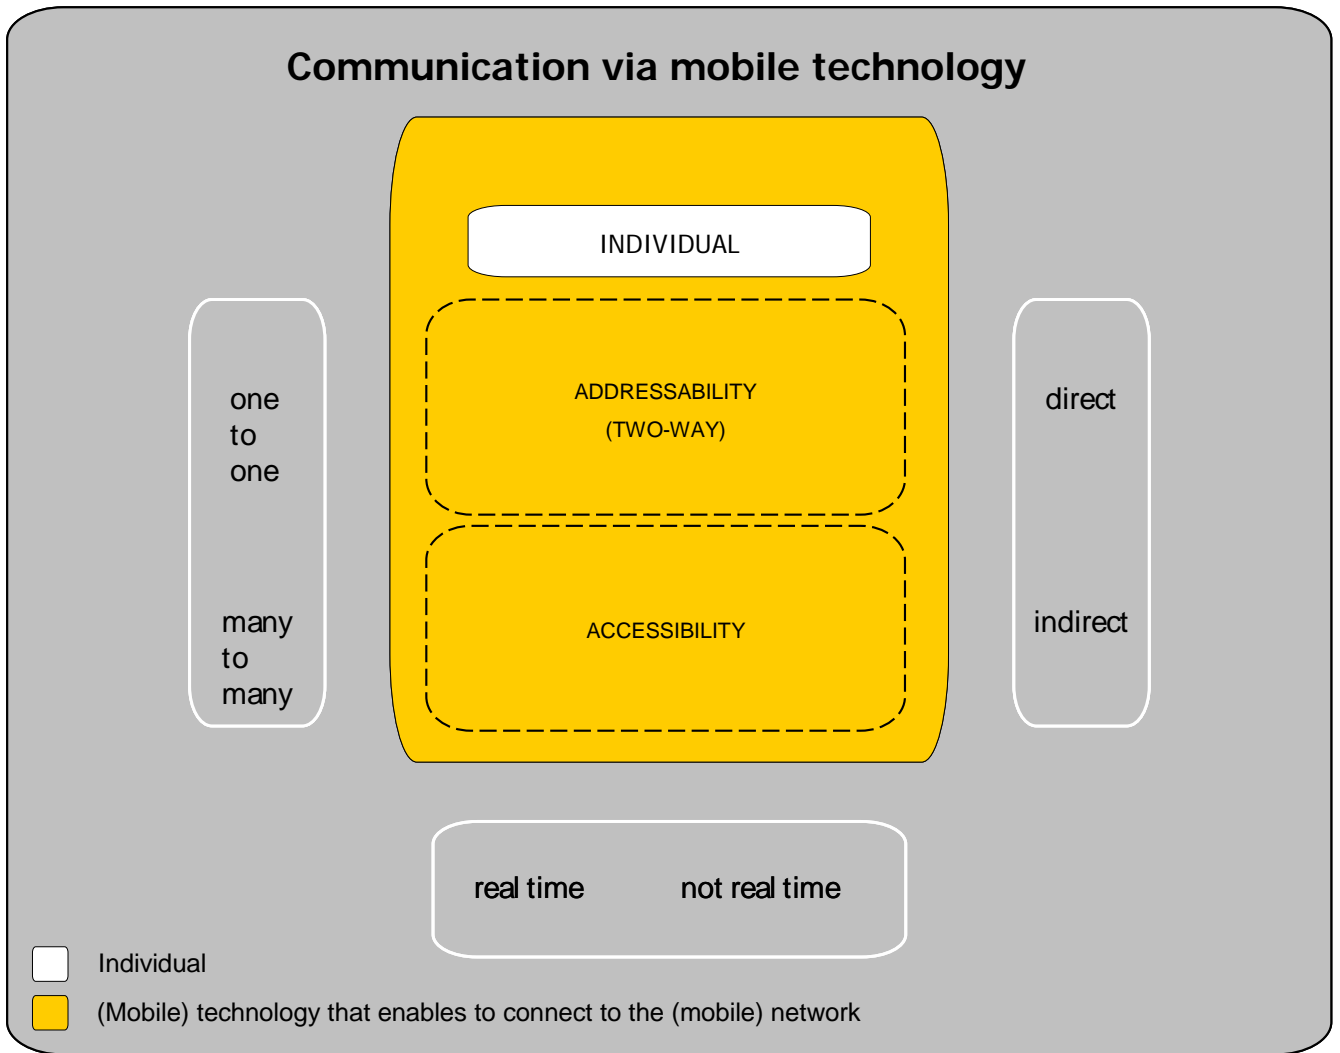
Communication via mobile technology

INDIVIDUAL

one
to
one

many
to
many

ADDRESSABILITY
(TWO-WAY)

ACCESSIBILITY

direct

indirect

real time

not real time

Individual

(Mobile) technology that enables to connect to the (mobile) network